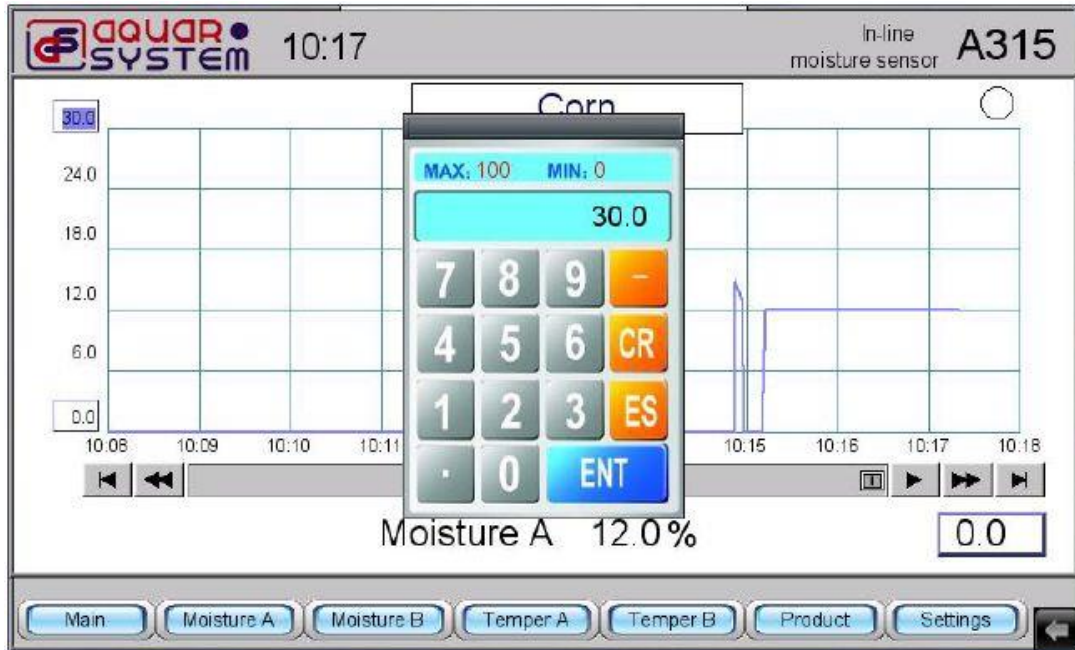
aquar system 10:17

In-line moisture sensor A315

Corn

30.0
24.0
18.0
12.0
6.0
0.0

10:08 10:09 10:10 10:11 10:15 10:16 10:17 10:18

MAX: 100 MIN: 0

30.0

| 7 | 8 | 9 | – |
|---|---|---|---|
| 4 | 5 | 6 | CR |
| 1 | 2 | 3 | ES |
| . | 0 | ENT | |

Moisture A 12.0 %

0.0

Main Moisture A Moisture B Temper A Temper B Product Settings